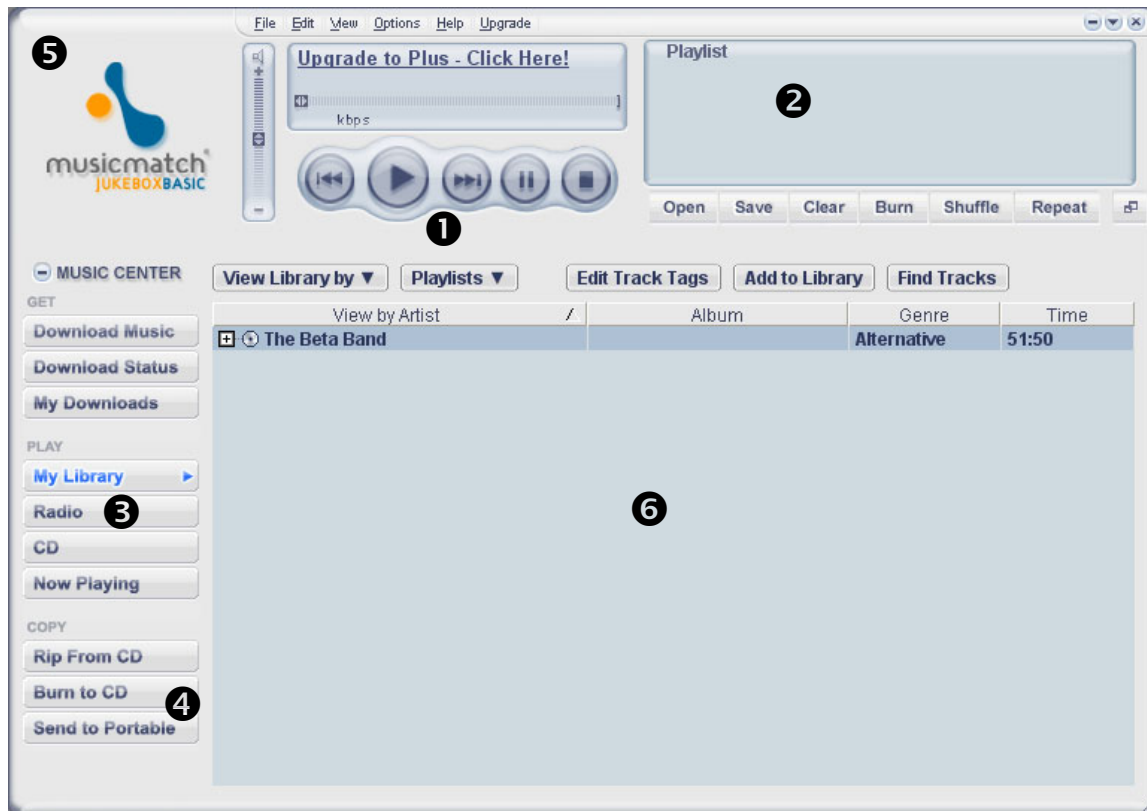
File Edit View Options Help Upgrade

5

musicmatch JUKEBOXBASIC

Upgrade to Plus - Click Here!

kbps

1

Playlist

2

Open Save Clear Burn Shuffle Repeat

MUSIC CENTER

GET

Download Music

Download Status

My Downloads

PLAY

My Library

Radio

3

CD

Now Playing

COPY

Rip From CD

Burn to CD

4

Send to Portable

View Library by ▼ Playlists ▼ Edit Track Tags Add to Library Find Tracks

| View by Artist | Album | Genre | Time |
|---|---|---|---|
| The Beta Band | | Alternative | 51:50 |

6